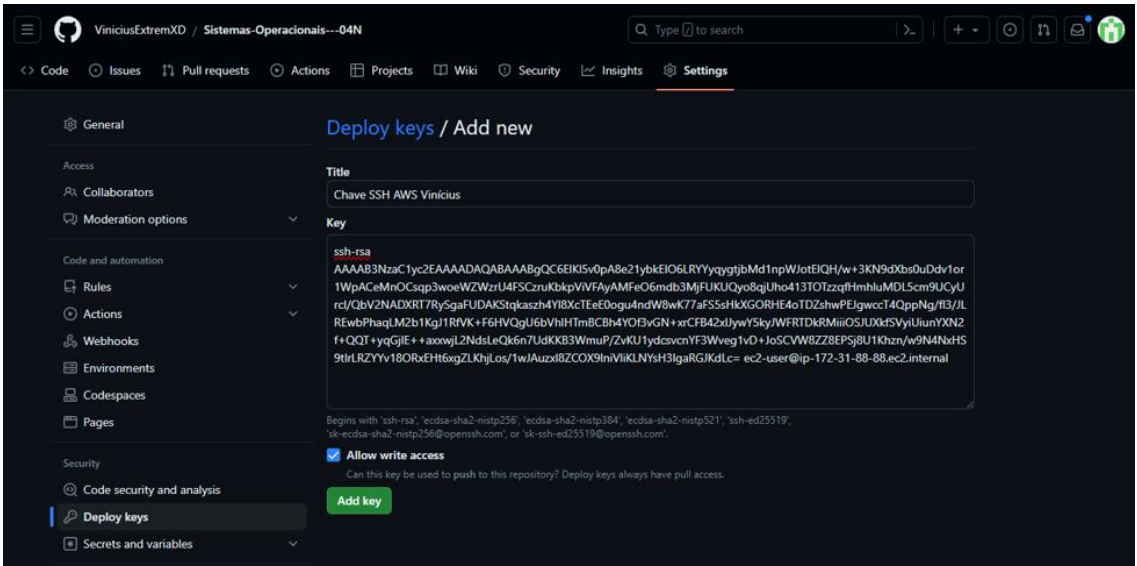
ViniciusExtremXD / Sistemas-Operacionais---04N

Type / to search

Code Issues Pull requests Actions Projects Wiki Security Insights Settings

General

Access

Collaborators

Moderation options

Code and automation

Rules

Actions

Webhooks

Environments

Codespaces

Pages

Security

Code security and analysis

Deploy keys

Secrets and variables

Deploy keys / Add new

Title

Chave SSH AWS Vinícius

Key

ssh-rsa
AAAAB3NzaC1yc2EAAAADAQABAAABgQC6EIKI5v0pA8e21ybkEIO6LRYYyqygtjbMd1npWJotEIQH/w+3KN9dXbs0uDdv1or1WpACeMnOCsqp3woeWZWzrU4FSCzruKbkpViVFAyAMFeO6mdb3MjFUKUQyo8qjUho413TOTzzqfHmhluMDL5cm9UCyUrcl/QbV2NADXRT7RySgaFUDAKStqkaszh4Yl8XcTEeE0ogu4ndW8wK77aFS5sHkXGORHE4oTDZshwPEJgwccT4QppNg/fl3/JLREwbPhaqLM2b1KgJ1RfVK+F6HVQgU6bVhIHTmBCBh4YOf3vGN+xrCFB42xlJywY5kyJWFRTDkRMiiiOSJUXkfSVyiUiunYXN2f+QQT+yqGjlE++axxwjL2NdsLeQk6n7UdKKB3WmuP/ZvKU1ydcsvcnYF3Wveg1vD+JoSCVW8ZZ8EPSj8U1Khzn/w9N4NxHS9tlrLRZYYv18ORxEHt6xgZLKhjLos/1wJAuzxl8ZCOX9lniVliKLNYsH3IgaRGJKdLc= ec2-user@ip-172-31-88-88.ec2.internal

Begins with 'ssh-rsa', 'ecdsa-sha2-nistp256', 'ecdsa-sha2-nistp384', 'ecdsa-sha2-nistp521', 'ssh-ed25519', 'sk-ecdsa-sha2-nistp256@openssh.com', or 'sk-ssh-ed25519@openssh.com'.

Allow write access

Can this key be used to push to this repository? Deploy keys always have pull access.

Add key